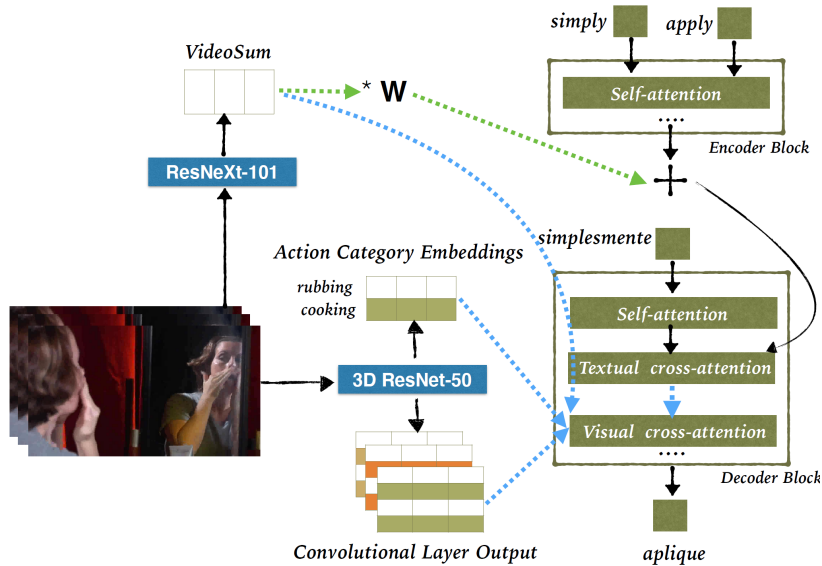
simply
apply
Self-attention
....
Encoder Block
VideoSum
$* \mathbf{W}$
ResNeXt-101
simplesmente
Action Category Embeddings
rubbing
cooking
Self-attention
Textual cross-attention
3D ResNet-50
Visual cross-attention
....
Decoder Block
Convolutional Layer Output
aplique